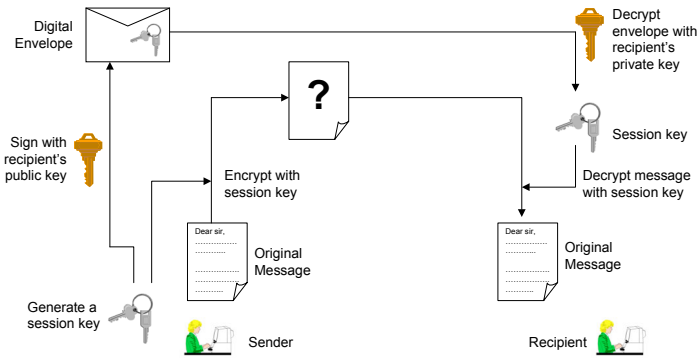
Digital Envelope

Decrypt envelope with recipient's private key

?

Sign with recipient's public key

Session key

Encrypt with session key

Decrypt message with session key

Dear sir,

Original Message

Dear sir,

Original Message

Generate a session key

Sender

Recipient